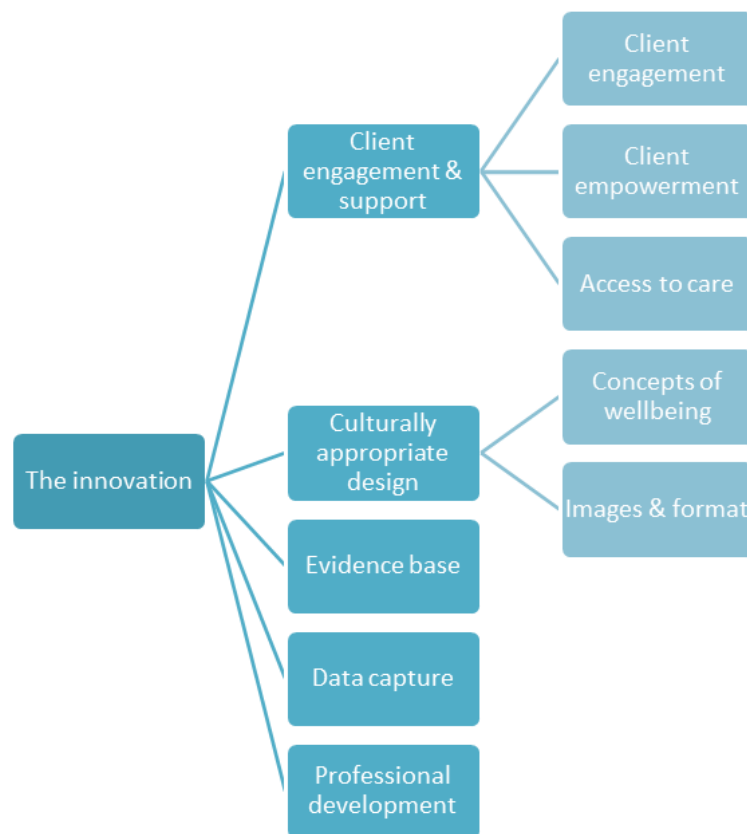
The innovation

Client engagement & support

Client engagement

Client empowerment

Access to care

Culturally appropriate design

Concepts of wellbeing

Images & format

Evidence base

Data capture

Professional development